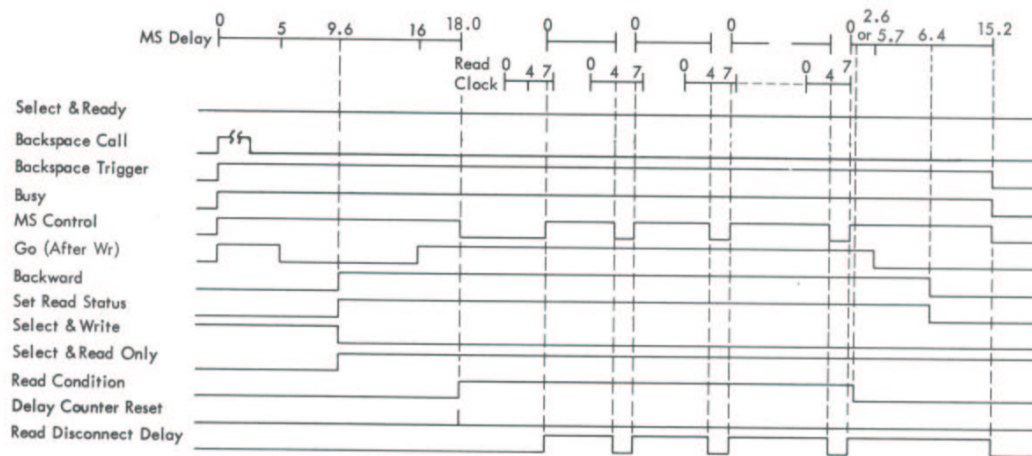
MS Delay 0 5 9.6 16 18.0 0 0 0 0 2.6 or 5.7 6.4 15.2

Read Clock 0 4 7 0 4 7 0 4 7 0 4 7

Select & Ready
Backspace Call
Backspace Trigger
Busy
MS Control
Go (After Wr)
Backward
Set Read Status
Select & Write
Select & Read Only
Read Condition
Delay Counter Reset
Read Disconnect Delay